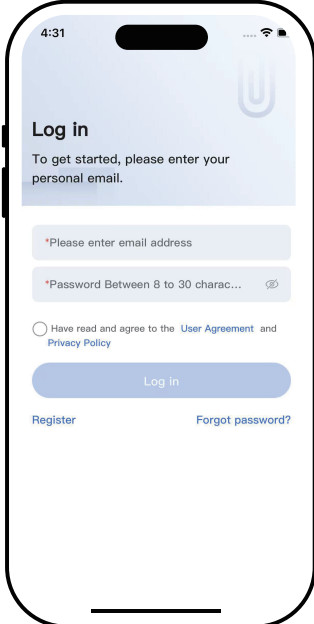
4:31

Log in

To get started, please enter your personal email.

*Please enter email address

*Password Between 8 to 30 charac...

Have read and agree to the User Agreement and Privacy Policy

Log in

Register

Forgot password?